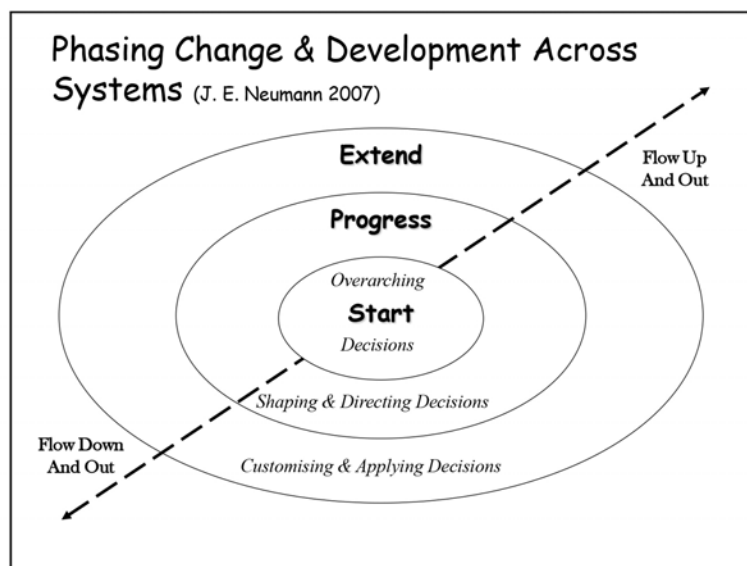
Phasing Change & Development Across Systems (J. E. Neumann 2007)

Extend

Flow Up And Out

Progress

Overarching

Start

Decisions

Shaping & Directing Decisions

Flow Down And Out

Customising & Applying Decisions